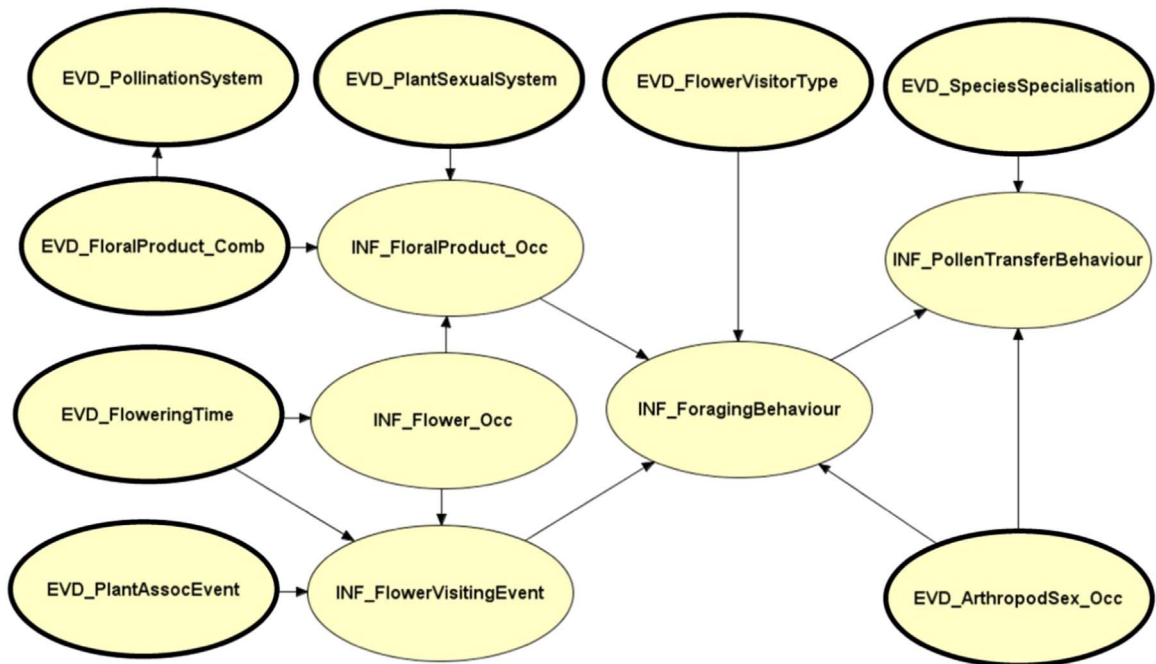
EVD_PollinationSystem

EVD_PlantSexualSystem

EVD_FlowerVisitorType

EVD_SpeciesSpecialisation

EVD_FloralProduct_Comb

INF_FloralProduct_Occ

INF_PollenTransferBehaviour

EVD_FloweringTime

INF_Flower_Occ

INF_ForagingBehaviour

EVD_PlantAssocEvent

INF_FlowerVisitingEvent

EVD_ArthropodSex_Occ